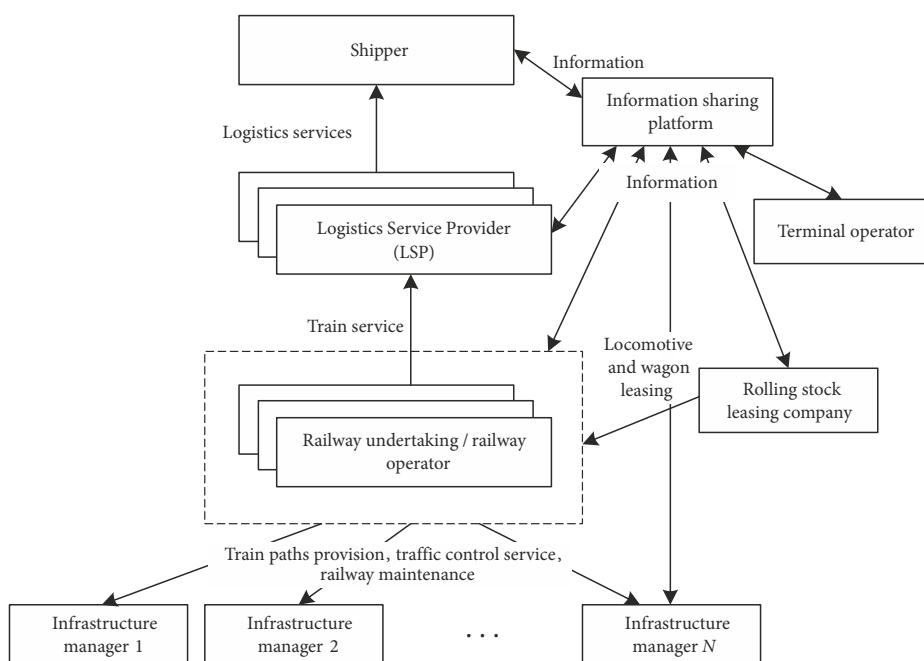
Shipper

Information

Information sharing platform

Logistics services

Information

Logistics Service Provider (LSP)

Terminal operator

Train service

Locomotive and wagon leasing

Rolling stock leasing company

Railway undertaking / railway operator

Train paths provision, traffic control service, railway maintenance

Infrastructure manager 1

Infrastructure manager 2

. . .

Infrastructure manager $N$